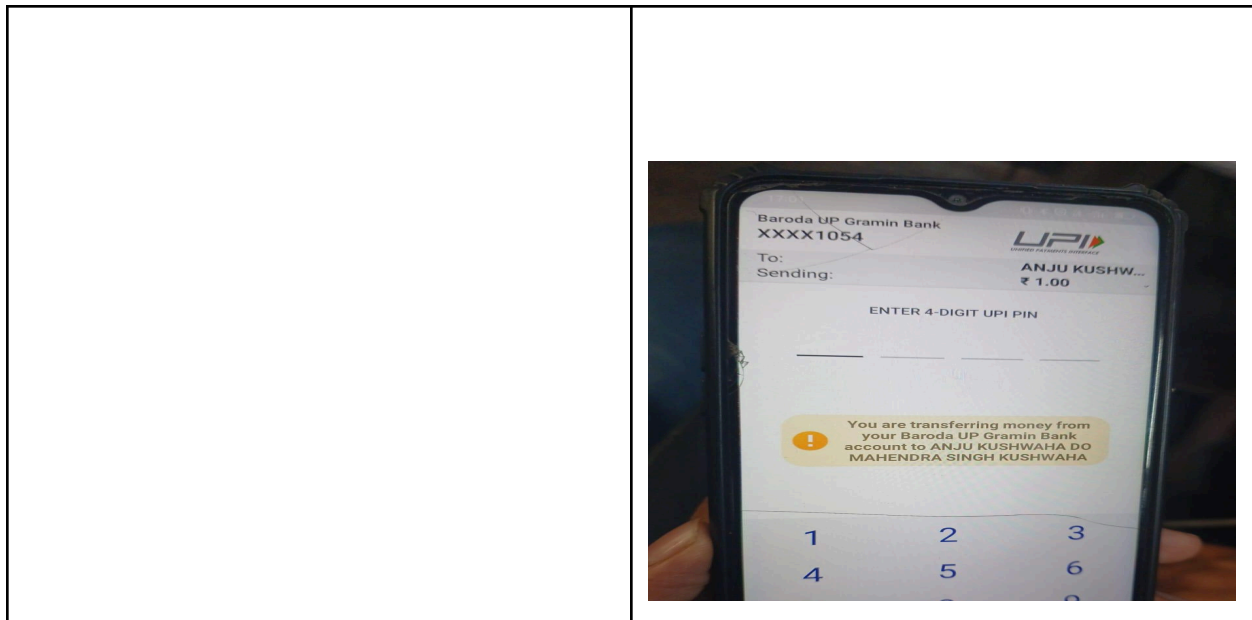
Baroda UP Gramin Bank
XXXX1054

UPI

To: ANJU KUSHW...
Sending: ₹ 1.00

ENTER 4-DIGIT UPI PIN

You are transferring money from your Baroda UP Gramin Bank account to ANJU KUSHWAHA DO MAHENDRA SINGH KUSHWAHA

1 2 3
4 5 6